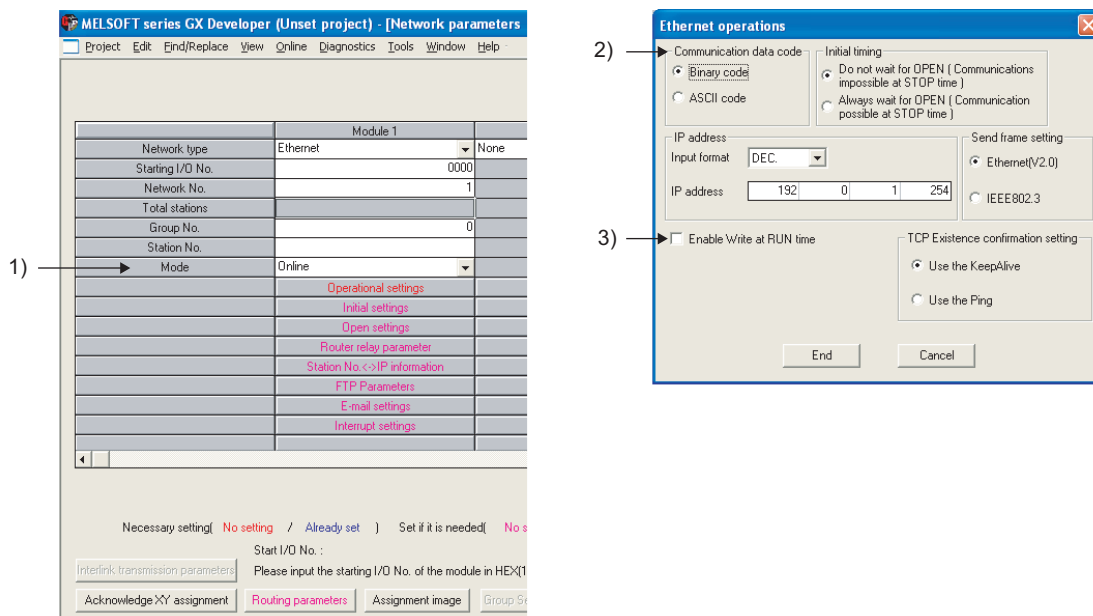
MELSOFT series GX Developer (Unset project) - [Network parameters

Project Edit Find/Replace View Online Diagnostics Tools Window Help

| | Module 1 | |
|---|---|---|
| Network type | Ethernet | None |
| Starting I/O No. | 0000 | |
| Network No. | 1 | |
| Total stations | | |
| Group No. | 0 | |
| Station No. | | |
| Mode | Online | |
| | Operational settings | |
| | Initial settings | |
| | Open settings | |
| | Router relay parameter | |
| | Station No.<->IP information | |
| | FTP Parameters | |
| | E-mail settings | |
| | Interrupt settings | |

1)

Necessary setting( No setting / Already set ) Set if it is needed( No s

Start I/O No. :

Interlink transmission parameters Please input the starting I/O No. of the module in HEX(1

Acknowledge XY assignment Routing parameters Assignment image Group Se

Ethernet operations

2)

Communication data code
Binary code
ASCII code

Initial timing
Do not wait for OPEN ( Communications impossible at STOP time )
Always wait for OPEN ( Communication possible at STOP time )

IP address
Input format DEC.
IP address 192 0 1 254

Send frame setting
Ethernet(V2.0)
IEEE802.3

3)

Enable Write at RUN time

TCP Existence confirmation setting
Use the KeepAlive
Use the Ping

End Cancel